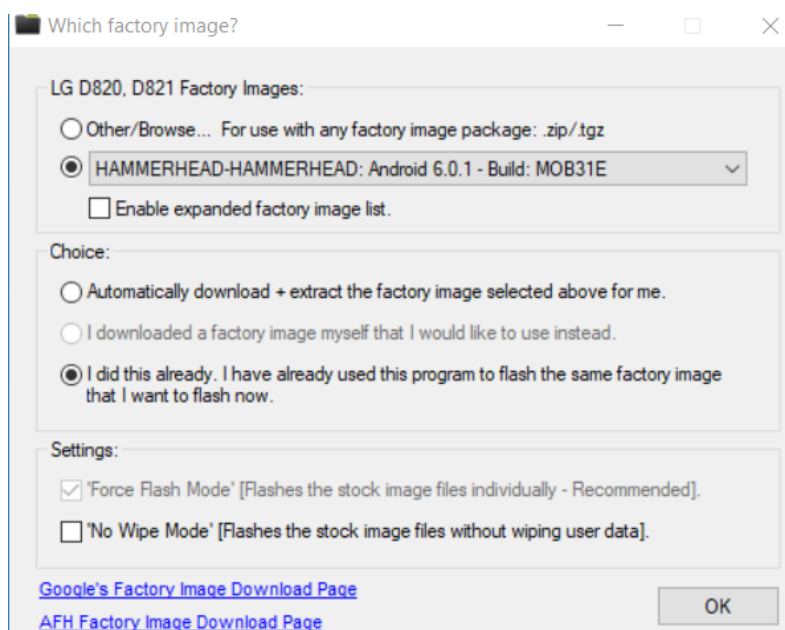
Which factory image?

LG D820, D821 Factory Images:

Other/Browse... For use with any factory image package: .zip/.tgz

HAMMERHEAD-HAMMERHEAD: Android 6.0.1 - Build: MOB31E

Enable expanded factory image list.

Choice:

Automatically download + extract the factory image selected above for me.

I downloaded a factory image myself that I would like to use instead.

I did this already. I have already used this program to flash the same factory image that I want to flash now.

Settings:

'Force Flash Mode' [Flashes the stock image files individually - Recommended].

'No Wipe Mode' [Flashes the stock image files without wiping user data].

Google's Factory Image Download Page

AFH Factory Image Download Page

OK